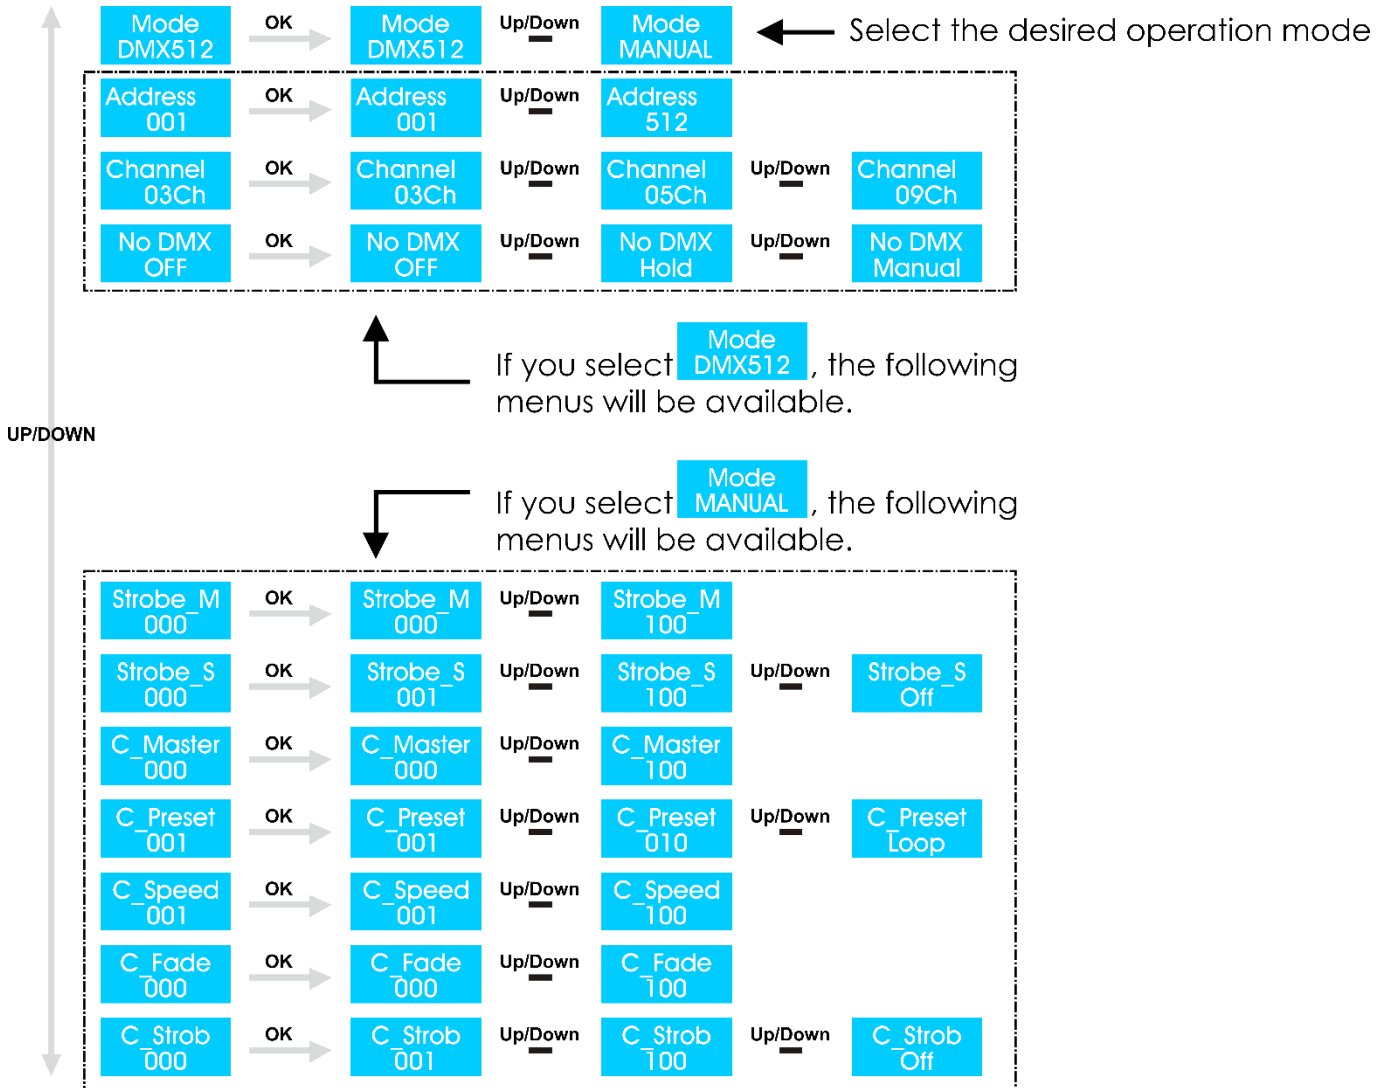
| | | | | | | |
|---|---|---|---|---|---|---|
| Mode DMX512 | OK | Mode DMX512 | Up/Down | Mode MANUAL | | |

Select the desired operation mode

| | | | | | | |
|---|---|---|---|---|---|---|
| Address 001 | OK | Address 001 | Up/Down | Address 512 | | |
| Channel 03Ch | OK | Channel 03Ch | Up/Down | Channel 05Ch | Up/Down | Channel 09Ch |
| No DMX OFF | OK | No DMX OFF | Up/Down | No DMX Hold | Up/Down | No DMX Manual |

If you select Mode DMX512, the following menus will be available.

UP/DOWN

If you select Mode MANUAL, the following menus will be available.

| | | | | | | |
|---|---|---|---|---|---|---|
| Strobe_M 000 | OK | Strobe_M 000 | Up/Down | Strobe_M 100 | | |
| Strobe_S 000 | OK | Strobe_S 001 | Up/Down | Strobe_S 100 | Up/Down | Strobe_S Off |
| C_Master 000 | OK | C_Master 000 | Up/Down | C_Master 100 | | |
| C_Preset 001 | OK | C_Preset 001 | Up/Down | C_Preset 010 | Up/Down | C_Preset Loop |
| C_Speed 001 | OK | C_Speed 001 | Up/Down | C_Speed 100 | | |
| C_Fade 000 | OK | C_Fade 000 | Up/Down | C_Fade 100 | | |
| C_Strob 000 | OK | C_Strob 001 | Up/Down | C_Strob 100 | Up/Down | C_Strob Off |